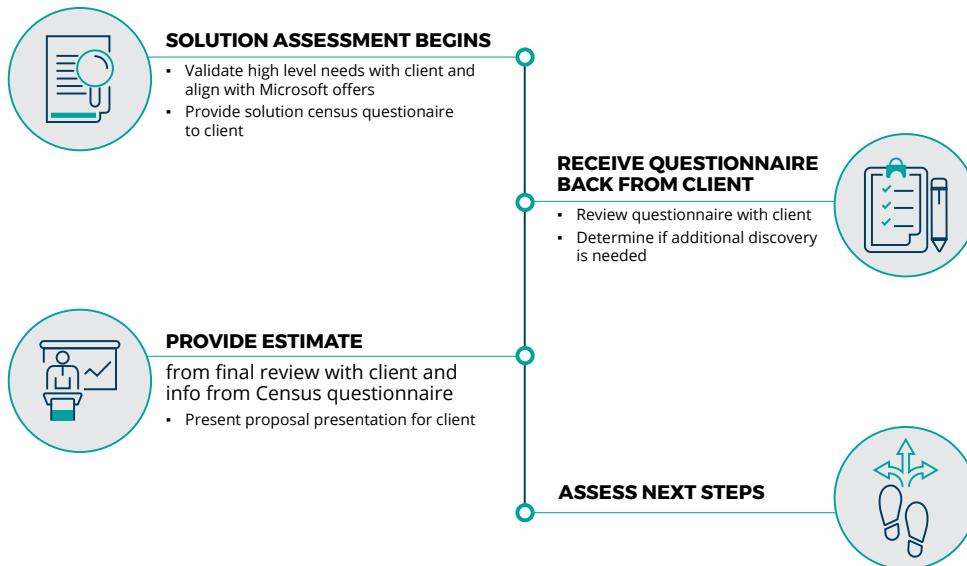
SOLUTION ASSESSMENT BEGINS

- Validate high level needs with client and align with Microsoft offers
- Provide solution census questionaire to client

RECEIVE QUESTIONNAIRE BACK FROM CLIENT

- Review questionnaire with client
- Determine if additional discovery is needed

PROVIDE ESTIMATE

from final review with client and info from Census questionnaire

- Present proposal presentation for client

ASSESS NEXT STEPS